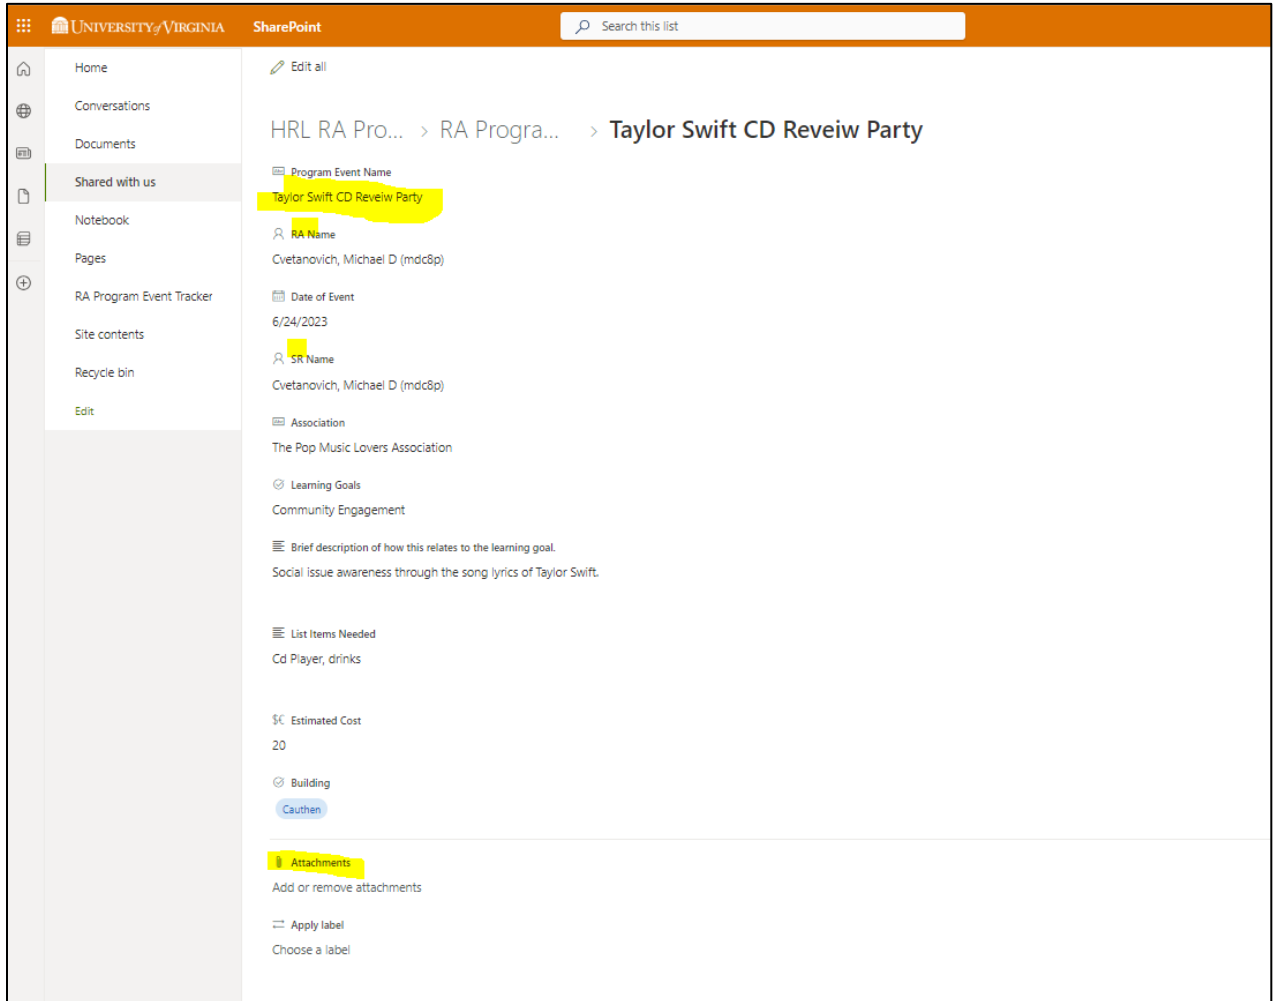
UNIVERSITY of VIRGINIA SharePoint

Search this list

Home

Conversations

Documents

Shared with us

Notebook

Pages

RA Program Event Tracker

Site contents

Recycle bin

Edit

Edit all

HRL RA Pro... > RA Progra... > Taylor Swift CD Reveiw Party

Program Event Name
Taylor Swift CD Reveiw Party

RA Name
Cvetanovich, Michael D (mdc8p)

Date of Event
6/24/2023

SR Name
Cvetanovich, Michael D (mdc8p)

Association
The Pop Music Lovers Association

Learning Goals
Community Engagement

Brief description of how this relates to the learning goal.
Social issue awareness through the song lyrics of Taylor Swift.

List Items Needed
Cd Player, drinks

Estimated Cost
20

Building
Cauthen

Attachments
Add or remove attachments

Apply label
Choose a label